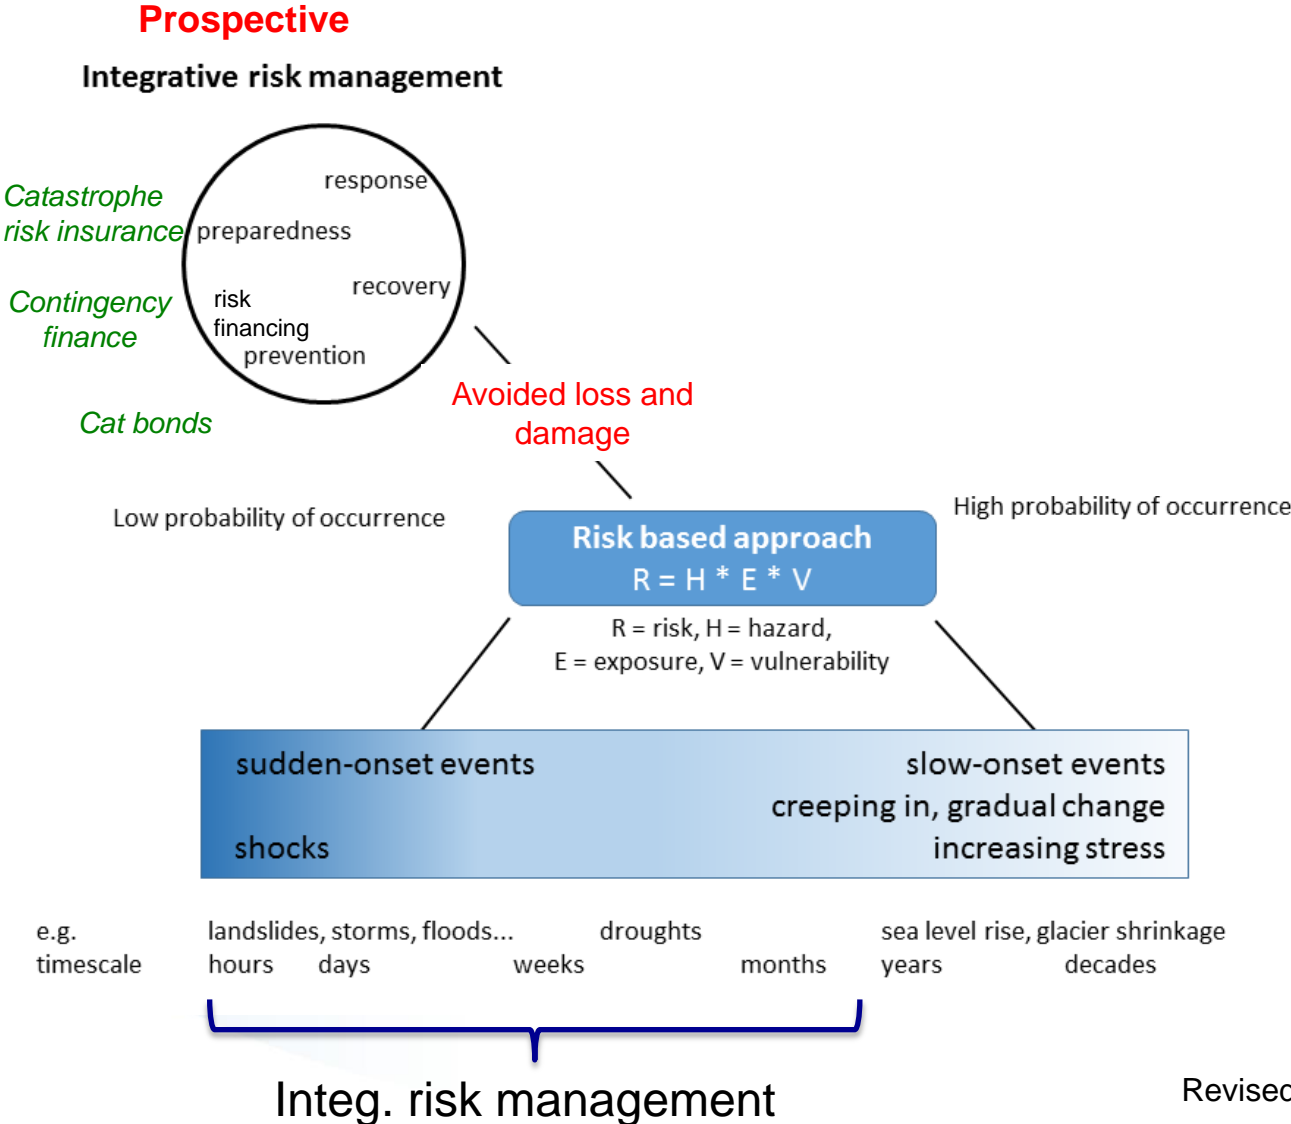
Prospective

Integrative risk management

Catastrophe risk insurance

Contingency finance

Cat bonds

response
preparedness
recovery
risk financing
prevention

Avoided loss and damage

Low probability of occurrence

High probability of occurrence

Risk based approach
R = H * E * V

R = risk, H = hazard,
E = exposure, V = vulnerability

sudden-onset events

shocks

slow-onset events
creeping in, gradual change
increasing stress

e.g.
timescale

landslides, storms, floods...
hours days

droughts
weeks

months

sea level rise, glacier shrinkage
years decades

Integ. risk management

Revisec